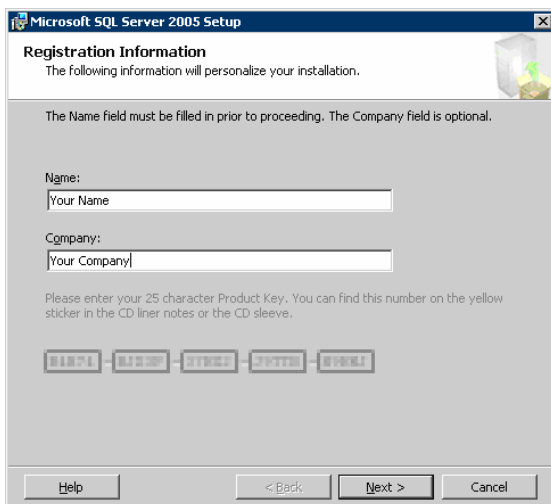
Microsoft SQL Server 2005 Setup

Registration Information
The following information will personalize your installation.

The Name field must be filled in prior to proceeding. The Company field is optional.

Name:
Your Name

Company:
Your Company

Please enter your 25 character Product Key. You can find this number on the yellow sticker in the CD liner notes or the CD sleeve.

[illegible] - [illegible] - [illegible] - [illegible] - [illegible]

Help
< Back
Next >
Cancel